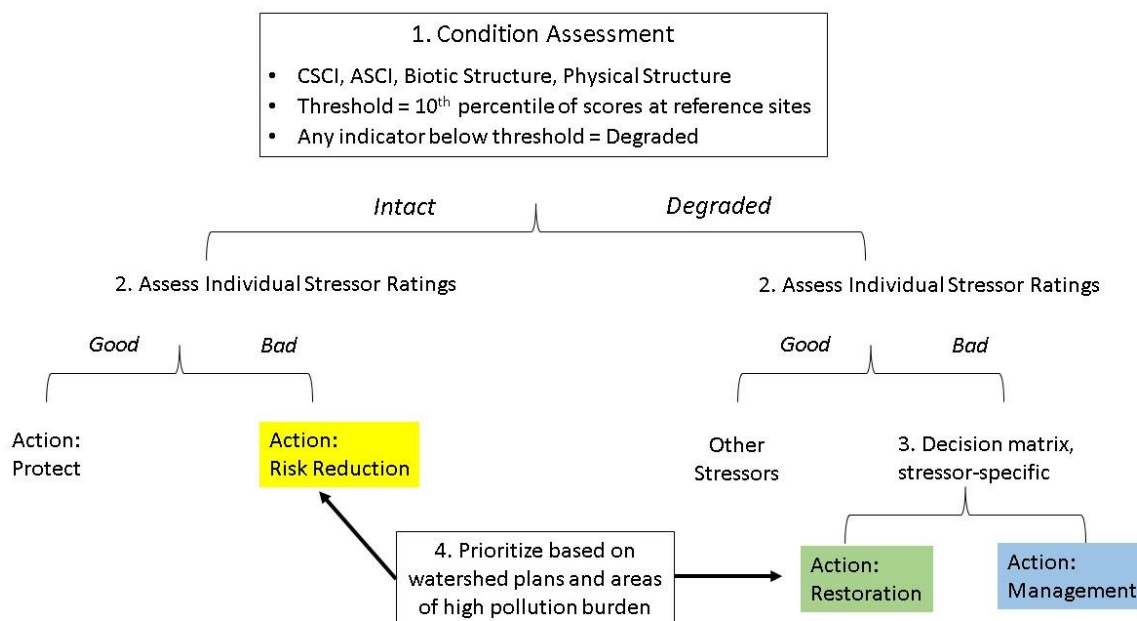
1. Condition Assessment

- CSCI, ASCI, Biotic Structure, Physical Structure
- Threshold = $10^{th}$ percentile of scores at reference sites
- Any indicator below threshold = Degraded

Intact

Degraded

2. Assess Individual Stressor Ratings

2. Assess Individual Stressor Ratings

Good

Bad

Good

Bad

Action: Protect

Action: Risk Reduction

Other Stressors

3. Decision matrix, stressor-specific

4. Prioritize based on watershed plans and areas of high pollution burden

Action: Restoration

Action: Management